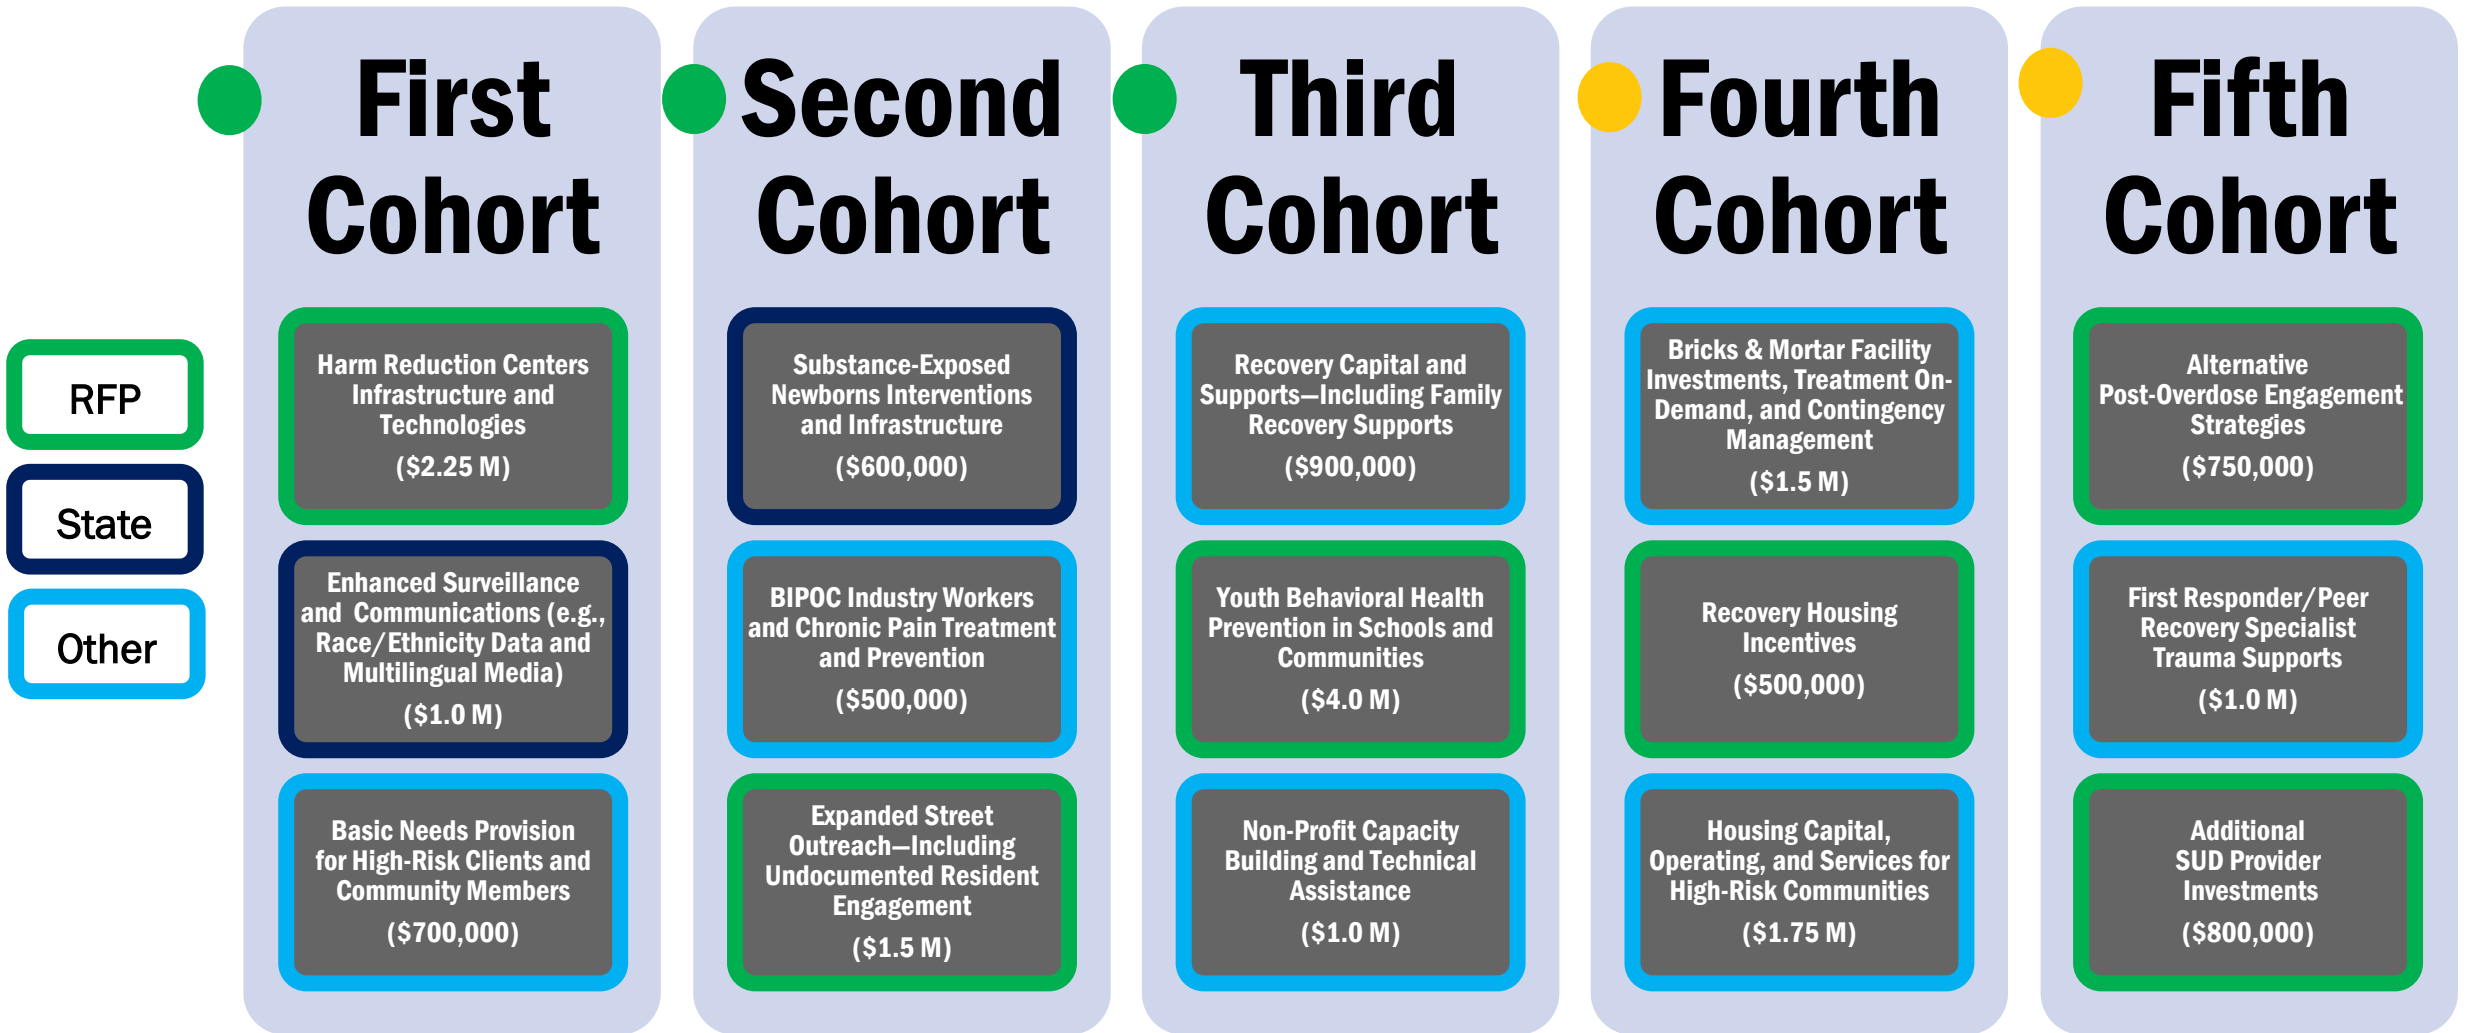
RFP

State

Other

First Cohort

Harm Reduction Centers Infrastructure and Technologies
(\$2.25 M)

Enhanced Surveillance and Communications (e.g., Race/Ethnicity Data and Multilingual Media)
(\$1.0 M)

Basic Needs Provision for High-Risk Clients and Community Members
(\$700,000)

Second Cohort

Substance-Exposed Newborns Interventions and Infrastructure
(\$600,000)

BIPOC Industry Workers and Chronic Pain Treatment and Prevention
(\$500,000)

Expanded Street Outreach—Including Undocumented Resident Engagement
(\$1.5 M)

Third Cohort

Recovery Capital and Supports—Including Family Recovery Supports
(\$900,000)

Youth Behavioral Health Prevention in Schools and Communities
(\$4.0 M)

Non-Profit Capacity Building and Technical Assistance
(\$1.0 M)

Fourth Cohort

Bricks & Mortar Facility Investments, Treatment On-Demand, and Contingency Management
(\$1.5 M)

Recovery Housing Incentives
(\$500,000)

Housing Capital, Operating, and Services for High-Risk Communities
(\$1.75 M)

Fifth Cohort

Alternative Post-Overdose Engagement Strategies
(\$750,000)

First Responder/Peer Recovery Specialist Trauma Supports
(\$1.0 M)

Additional SUD Provider Investments
(\$800,000)